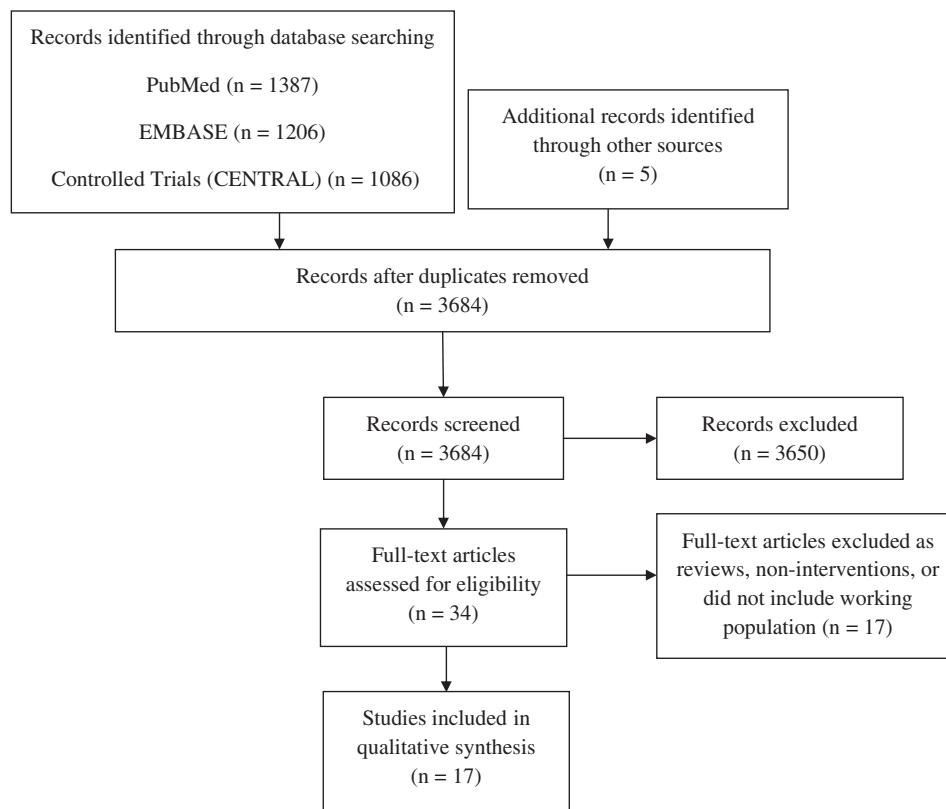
Records identified through database searching

PubMed (n = 1387)

EMBASE (n = 1206)

Controlled Trials (CENTRAL) (n = 1086)

Additional records identified through other sources (n = 5)

Records after duplicates removed (n = 3684)

Records screened (n = 3684)

Records excluded (n = 3650)

Full-text articles assessed for eligibility (n = 34)

Full-text articles excluded as reviews, non-interventions, or did not include working population (n = 17)

Studies included in qualitative synthesis (n = 17)